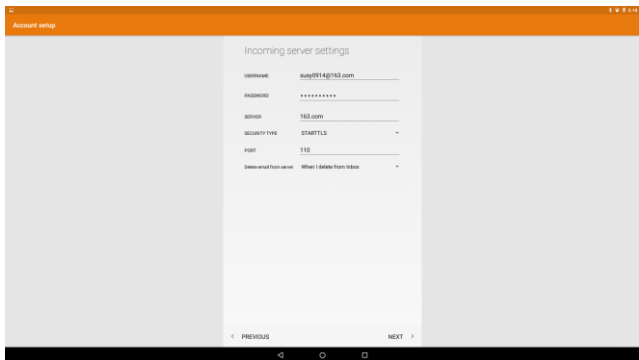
Account setup

Incoming server settings

USERNAME
susp0914@163.com

PASSWORD
••••••••••

SERVER
163.com

SECURITY TYPE
STARTTLS

PORT
110

Delete email from server
When I delete from Inbox

< PREVIOUS

NEXT >